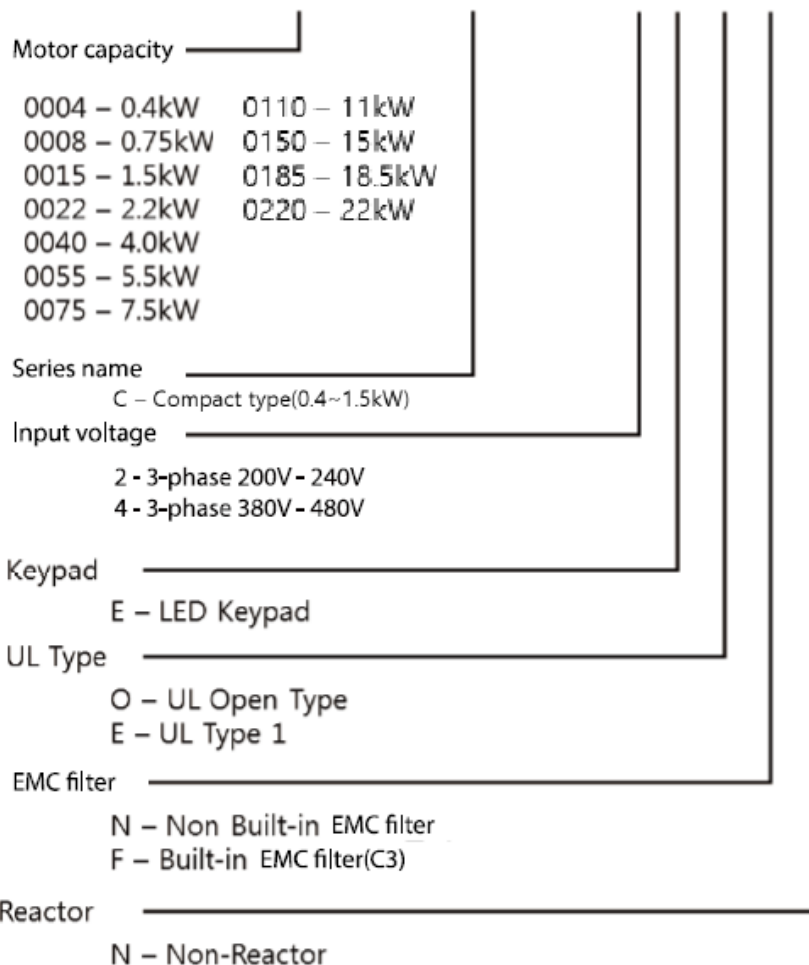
Motor capacity

0004 – 0.4kW
0008 – 0.75kW
0015 – 1.5kW
0022 – 2.2kW
0040 – 4.0kW
0055 – 5.5kW
0075 – 7.5kW

0110 – 11kW
0150 – 15kW
0185 – 18.5kW
0220 – 22kW

Series name
C – Compact type(0.4~1.5kW)

Input voltage
2 - 3-phase 200V - 240V
4 - 3-phase 380V - 480V

Keypad
E – LED Keypad

UL Type
O – UL Open Type
E – UL Type 1

EMC filter
N – Non Built-in EMC filter
F – Built-in EMC filter(C3)

Reactor
N – Non-Reactor